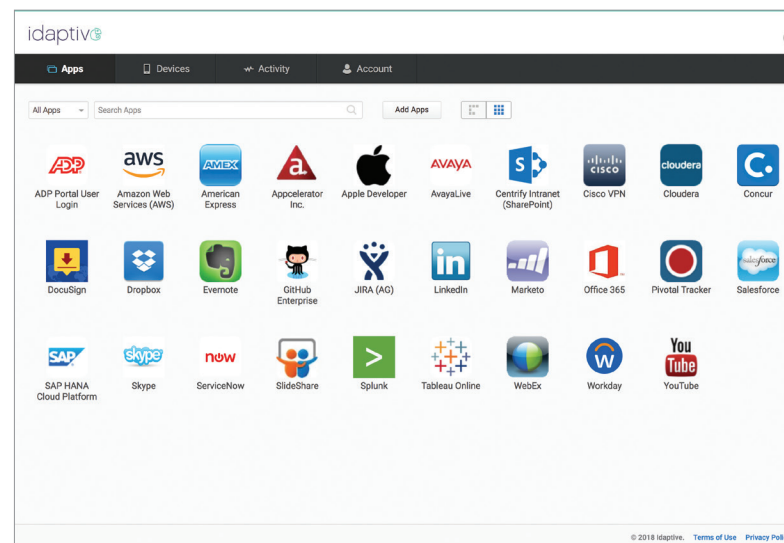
idaptive

Apps Devices Activity Account

All Apps Search Apps Add Apps

ADP
ADP Portal User Login

aws
Amazon Web Services (AWS)

AMEX
American Express

Appcelerator Inc.

Apple Developer

AVAYA
AvayaLive

Centrify Intranet (SharePoint)

cisco
Cisco VPN

cloudera
Cloudera

Concur

DocuSign

Dropbox

Evernote

GitHub Enterprise

JIRA (AG)

in
LinkedIn

Marketo

Office 365

Pivotal Tracker

salesforce
Salesforce

SAP
SAP HANA Cloud Platform

skype
Skype

now
ServiceNow

SlideShare

Splunk

Tableau Online

WebEx

Workday

You Tube
YouTube

© 2018 Idaptive. Terms of Use Privacy Poli